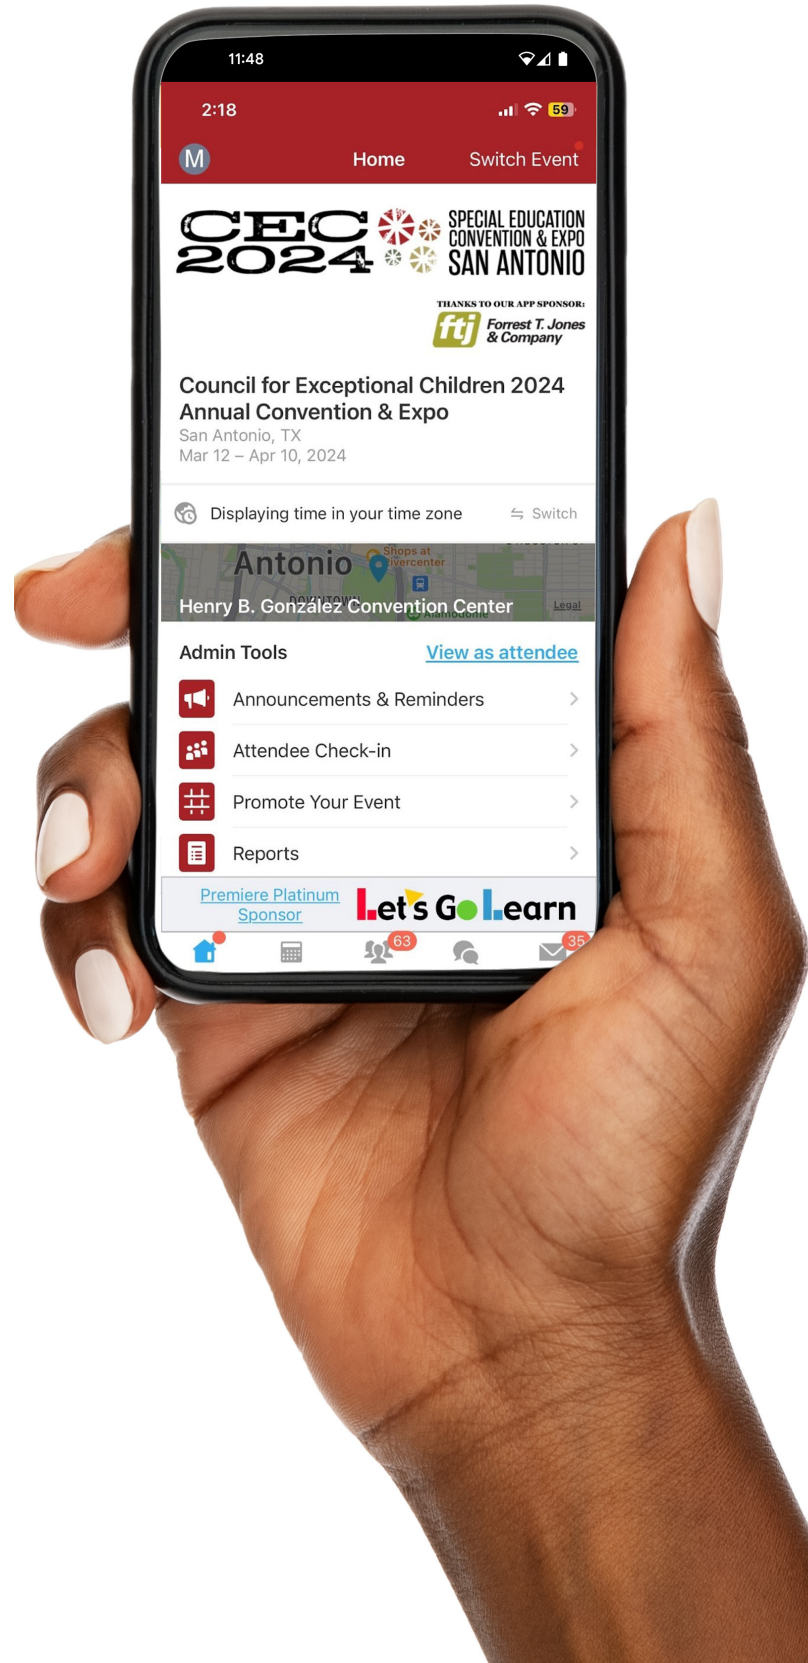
11:48

2:18 59

M Home Switch Event

CEC 2024 SPECIAL EDUCATION CONVENTION & EXPO SAN ANTONIO

THANKS TO OUR APP SPONSOR: ftj Forrest T. Jones & Company

Council for Exceptional Children 2024 Annual Convention & Expo
San Antonio, TX
Mar 12 – Apr 10, 2024

Displaying time in your time zone Switch

Antonio Shops at Rivercenter DOWNTOWN Alamodome
Henry B. González Convention Center Legal

Admin Tools View as attendee

Announcements & Reminders

Attendee Check-in

Promote Your Event

Reports

Premiere Platinum Sponsor Let's Go Learn

63 35